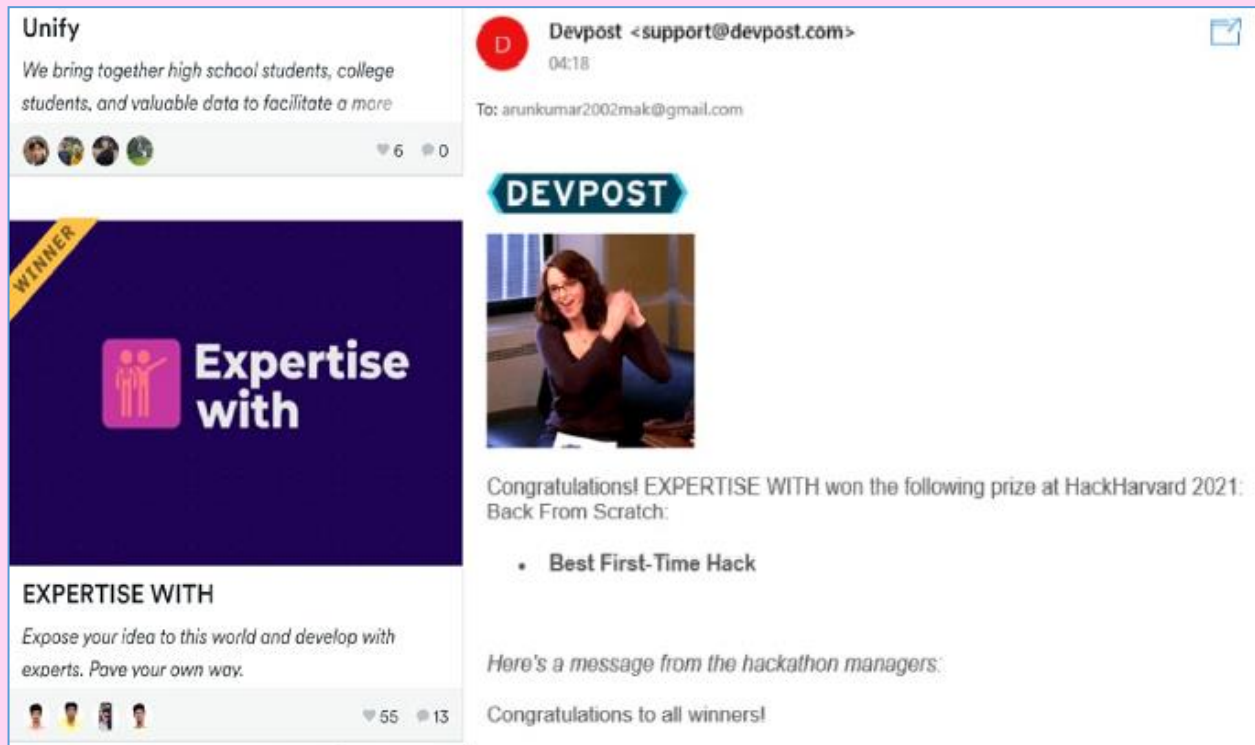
Unify

We bring together high school students, college students, and valuable data to facilitate a more

6 0

WINNER

Expertise with

EXPERTISE WITH

Expose your idea to this world and develop with experts. Pave your own way.

55 13

D

Devpost <support@devpost.com>

04:18

To: arunkumar2002mak@gmail.com

DEVPOST

Congratulations! EXPERTISE WITH won the following prize at HackHarvard 2021: Back From Scratch:

- Best First-Time Hack

Here's a message from the hackathon managers:

Congratulations to all winners!